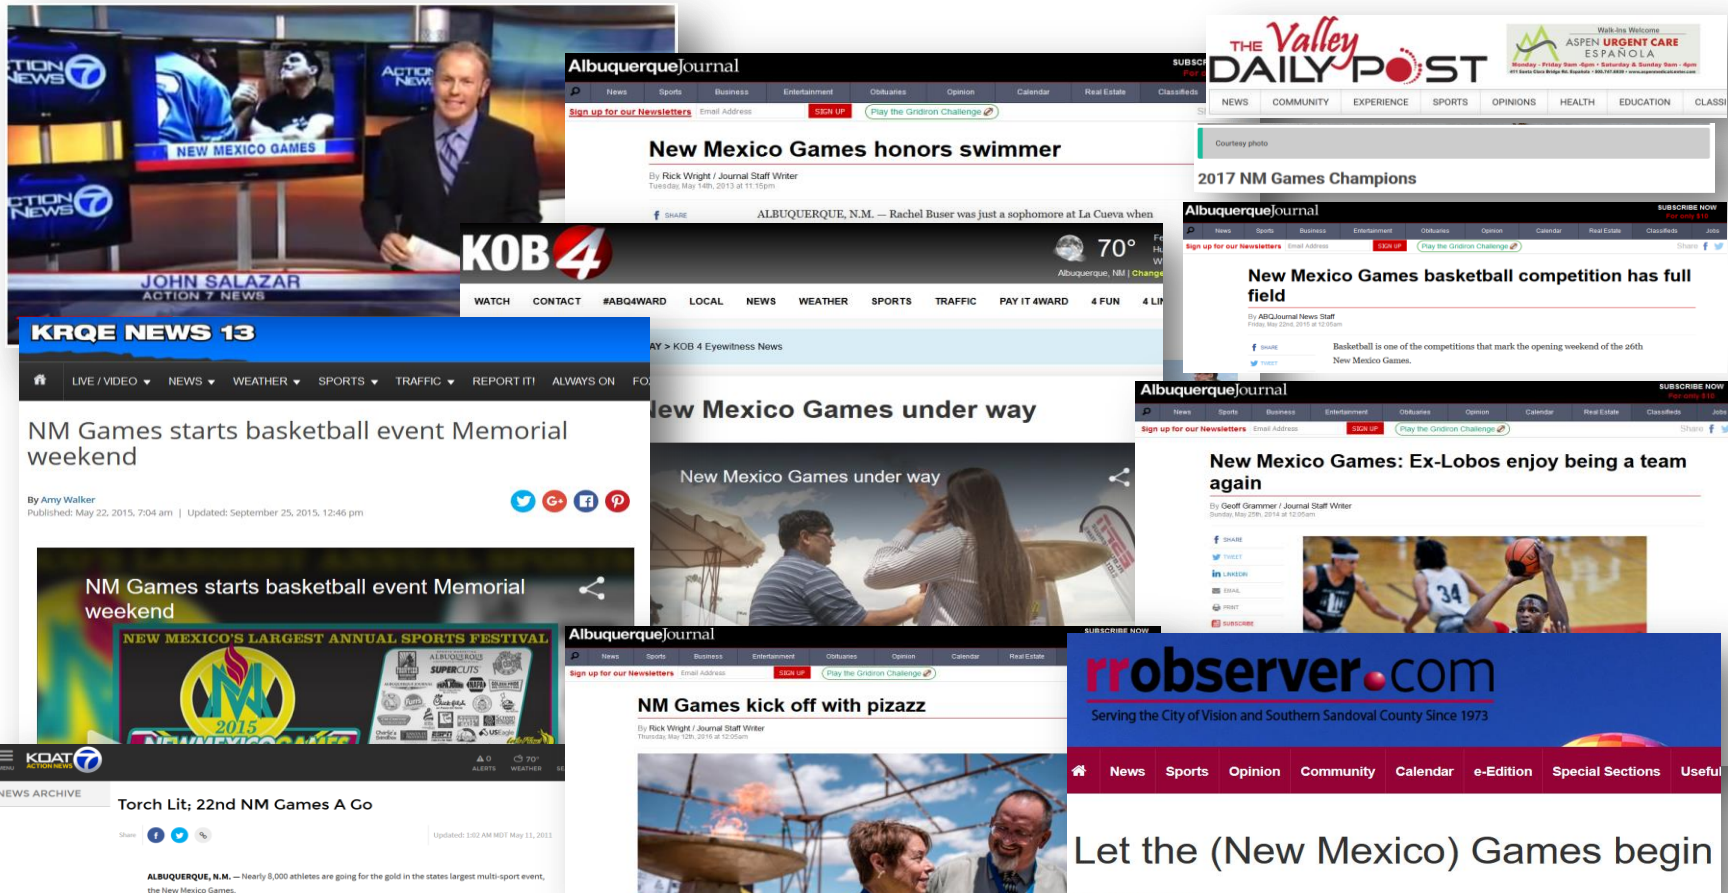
ACTION NEWS 7

NEW MEXICO GAMES

JOHN SALAZAR
ACTION 7 NEWS

AlbuquerqueJournal

News | Sports | Business | Entertainment | Obituaries | Opinion | Calendar | Real Estate | Classifieds

Sign up for our Newsletters | Email Address | SIGN UP | Play the Gridiron Challenge

New Mexico Games honors swimmer

By Rick Wright / Journal Staff Writer
Tuesday, May 14th, 2013 at 11:15pm

SHARE

ALBUQUERQUE, N.M. — Rachel Buser was just a sophomore at La Cueva when

THE Valley DAILY POST

Walk-Ins Welcome
ASPEN URGENT CARE
ESPAÑOLA

NEWS | COMMUNITY | EXPERIENCE | SPORTS | OPINIONS | HEALTH | EDUCATION | CLASSI

Courtesy photo

2017 NM Games Champions

KOB 4

70°
Albuquerque, NM | Change

WATCH | CONTACT | #ABQ4WARD | LOCAL | NEWS | WEATHER | SPORTS | TRAFFIC | PAY IT 4WARD | 4 FUN | 4 LI

AY > KOB 4 Eyewitness News

lew Mexico Games under way

New Mexico Games under way

AlbuquerqueJournal

SUBSCRIBE NOW

News | Sports | Business | Entertainment | Obituaries | Opinion | Calendar | Real Estate | Classifieds | Jobs

Sign up for our Newsletters | Email Address | SIGN UP | Play the Gridiron Challenge

Share

New Mexico Games basketball competition has full field

By ABQJournal News Staff
Friday, May 22nd, 2015 at 12:05am

SHARE
TWEET

Basketball is one of the competitions that mark the opening weekend of the 26th New Mexico Games.

KRQE NEWS 13

LIVE / VIDEO | NEWS | WEATHER | SPORTS | TRAFFIC | REPORT IT! | ALWAYS ON | FO

NM Games starts basketball event Memorial weekend

By Amy Walker
Published: May 22, 2015, 7:04 am | Updated: September 25, 2015, 12:46 pm

NM Games starts basketball event Memorial weekend

NEW MEXICO'S LARGEST ANNUAL SPORTS FESTIVAL

2015

SUPERCUTS

AlbuquerqueJournal

SUBSCRIBE NOW

News | Sports | Business | Entertainment | Obituaries | Opinion | Calendar | Real Estate | Classifieds | Jobs

Sign up for our Newsletters | Email Address | SIGN UP | Play the Gridiron Challenge

Share

New Mexico Games: Ex-Lobos enjoy being a team again

By Geoff Grammer / Journal Staff Writer
Sunday, May 25th, 2014 at 12:05am

SHARE
TWEET
LINKEDIN
EMAIL
PRINT
SUBSCRIBE

34

AlbuquerqueJournal

SUBSCRIBE NOW

News | Sports | Business | Entertainment | Obituaries | Opinion | Calendar | Real Estate

Sign up for our Newsletters | Email Address | SIGN UP | Play the Gridiron Challenge

NM Games kick off with pizazz

By Rick Wright / Journal Staff Writer
Thursday, May 12th, 2016 at 12:05am

KOAT 7 ACTION NEWS

ALERTS | 70° WEATHER

NEWS ARCHIVE

Torch Lit; 22nd NM Games A Go

Share

Updated: 1:02 AM MDT May 11, 2011

ALBUQUERQUE, N.M. — Nearly 8,000 athletes are going for the gold in the states largest multi-sport event, the New Mexico Games.

rrobserver.com

Serving the City of Vision and Southern Sandoval County Since 1973

News | Sports | Opinion | Community | Calendar | e-Edition | Special Sections | Useful

Let the (New Mexico) Games begin